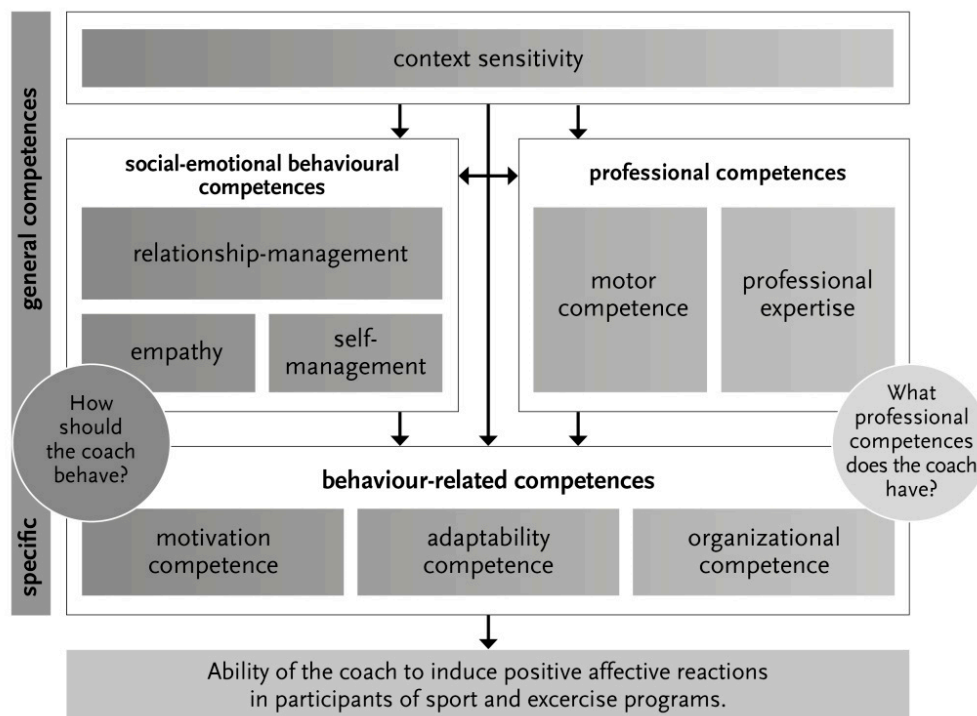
general competences

context sensitivity

social-emotional behavioural competences

relationship-management

empathy

self-management

professional competences

motor competence

professional expertise

How should the coach behave?

What professional competences does the coach have?

specific

behaviour-related competences

motivation competence

adaptability competence

organizational competence

Ability of the coach to induce positive affective reactions in participants of sport and excercise programs.